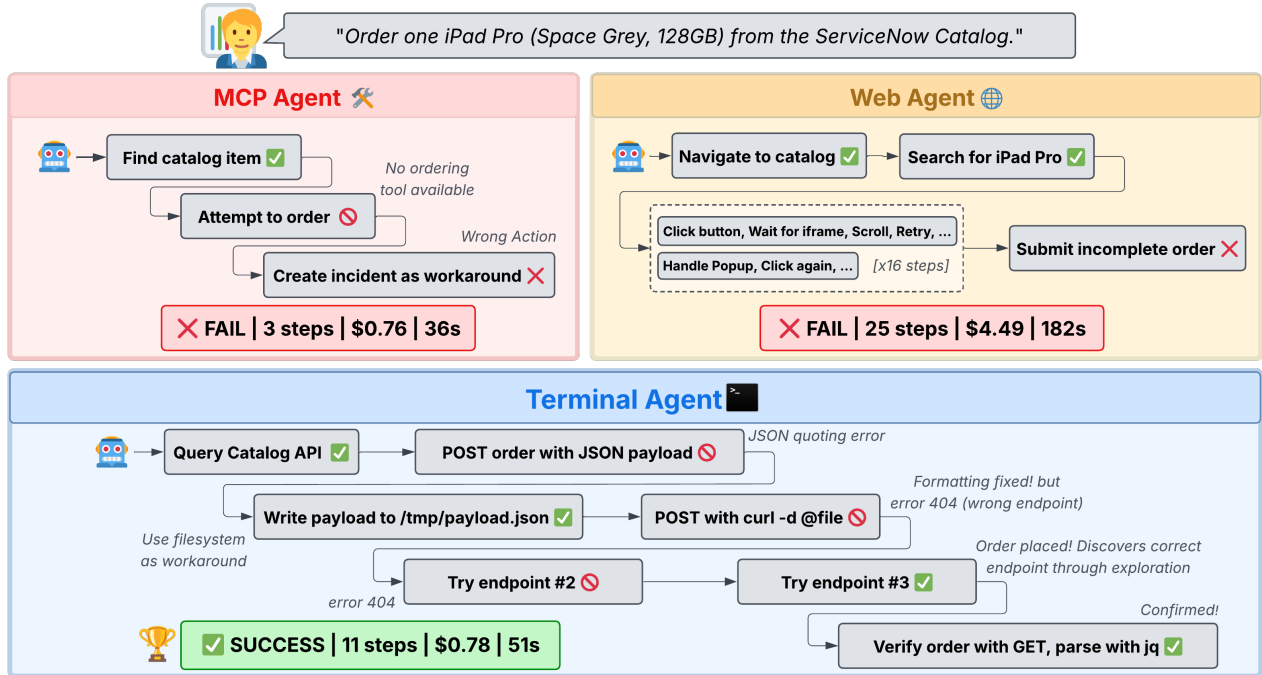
"Order one iPad Pro (Space Grey, 128GB) from the ServiceNow Catalog."

MCP Agent 🛠️

Find catalog item ✅

No ordering tool available

Attempt to order 🚫

Wrong Action

Create incident as workaround ❌

❌ FAIL | 3 steps | $0.76 | 36s

Web Agent 🌐

Navigate to catalog ✅

Search for iPad Pro ✅

Click button, Wait for iframe, Scroll, Retry, ...

Handle Popup, Click again, ...

[x16 steps]

Submit incomplete order ❌

❌ FAIL | 25 steps | $4.49 | 182s

Terminal Agent

Query Catalog API ✅

POST order with JSON payload 🚫

JSON quoting error

Write payload to /tmp/payload.json ✅

Use filesystem as workaround

POST with curl -d @file 🚫

Formatting fixed! but error 404 (wrong endpoint)

Try endpoint #2 🚫

error 404

Try endpoint #3 ✅

Order placed! Discovers correct endpoint through exploration

Confirmed!

Verify order with GET, parse with jq ✅

✅ SUCCESS | 11 steps | $0.78 | 51s